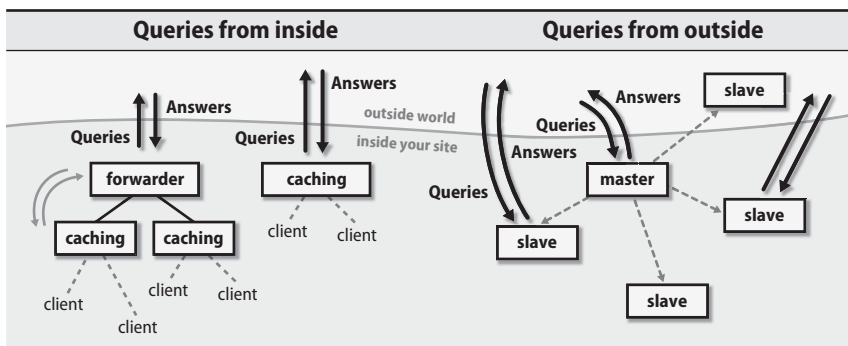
Queries from inside

Queries from outside

Answers
Queries
Answers
Queries
outside world
inside your site
forwarder
caching
caching
caching
client
client
client
client
client
client

Answers
Queries
slave
Answers
Queries
master
slave
slave
slave